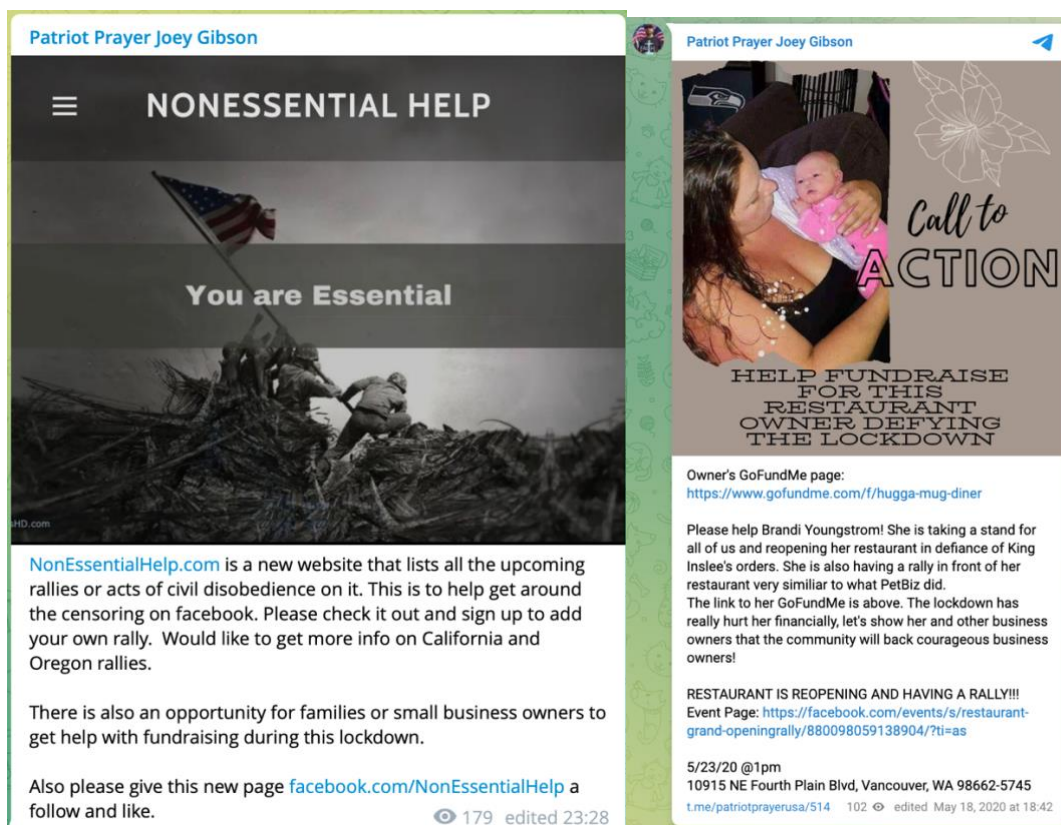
Patriot Prayer Joey Gibson

NONESSENTIAL HELP

You are Essential

HD.com

NonEssentialHelp.com is a new website that lists all the upcoming rallies or acts of civil disobedience on it. This is to help get around the censoring on facebook. Please check it out and sign up to add your own rally. Would like to get more info on California and Oregon rallies.

There is also an opportunity for families or small business owners to get help with fundraising during this lockdown.

Also please give this new page facebook.com/NonEssentialHelp a follow and like.

179 edited 23:28

Patriot Prayer Joey Gibson

Call to ACTION

HELP FUNDRAISE FOR THIS RESTAURANT OWNER DEFYING THE LOCKDOWN

Owner's GoFundMe page:
https://www.gofundme.com/f/hugga-mug-diner

Please help Brandi Youngstrom! She is taking a stand for all of us and reopening her restaurant in defiance of King Inslee's orders. She is also having a rally in front of her restaurant very similiar to what PetBiz did.
The link to her GoFundMe is above. The lockdown has really hurt her financially, let's show her and other business owners that the community will back courageous business owners!

RESTAURANT IS REOPENING AND HAVING A RALLY!!!
Event Page: https://facebook.com/events/s/restaurant-grand-openingrally/880098059138904/?ti=as

5/23/20 @1pm
10915 NE Fourth Plain Blvd, Vancouver, WA 98662-5745
t.me/patriotprayerusa/514 102 edited May 18, 2020 at 18:42